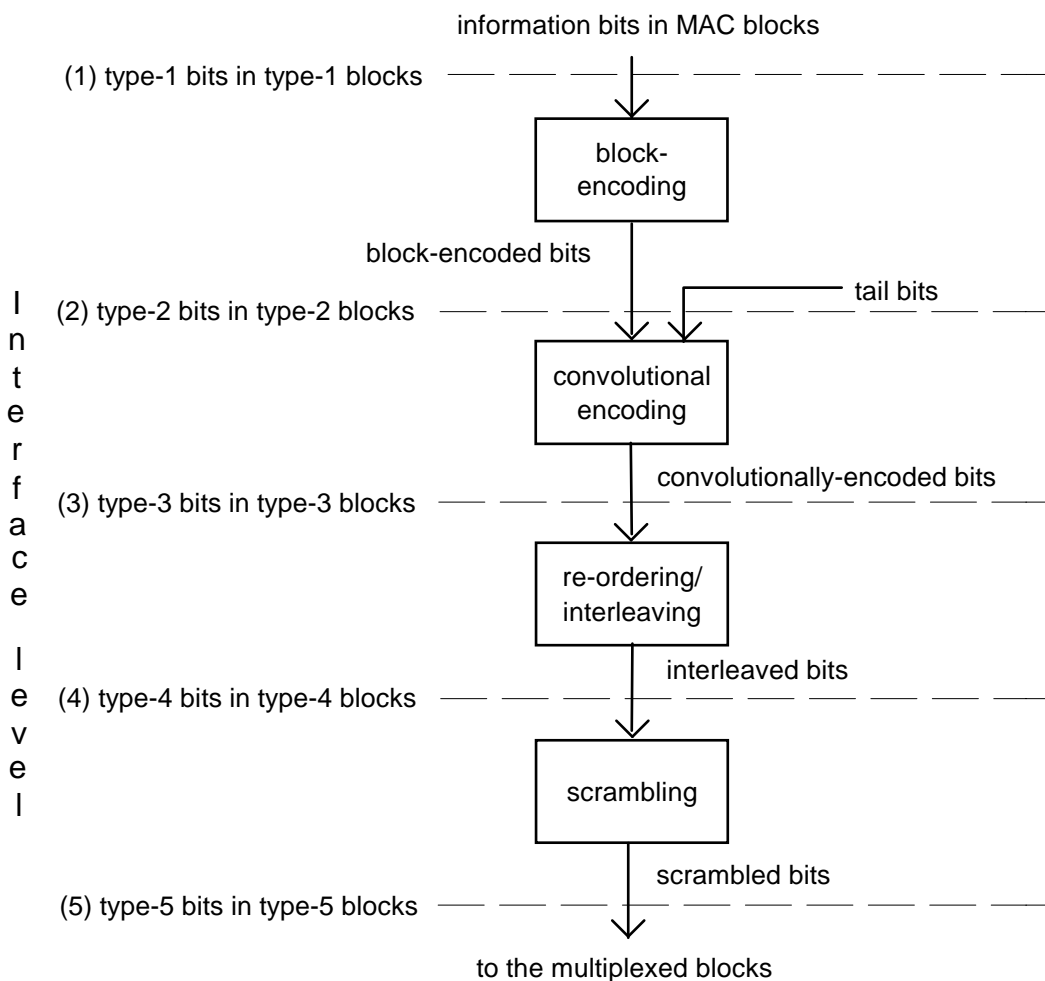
information bits in MAC blocks

(1) type-1 bits in type-1 blocks

block-encoding

block-encoded bits

Interface level

(2) type-2 bits in type-2 blocks

tail bits

convolutional encoding

convolutionally-encoded bits

(3) type-3 bits in type-3 blocks

re-ordering/ interleaving

interleaved bits

(4) type-4 bits in type-4 blocks

scrambling

scrambled bits

(5) type-5 bits in type-5 blocks

to the multiplexed blocks